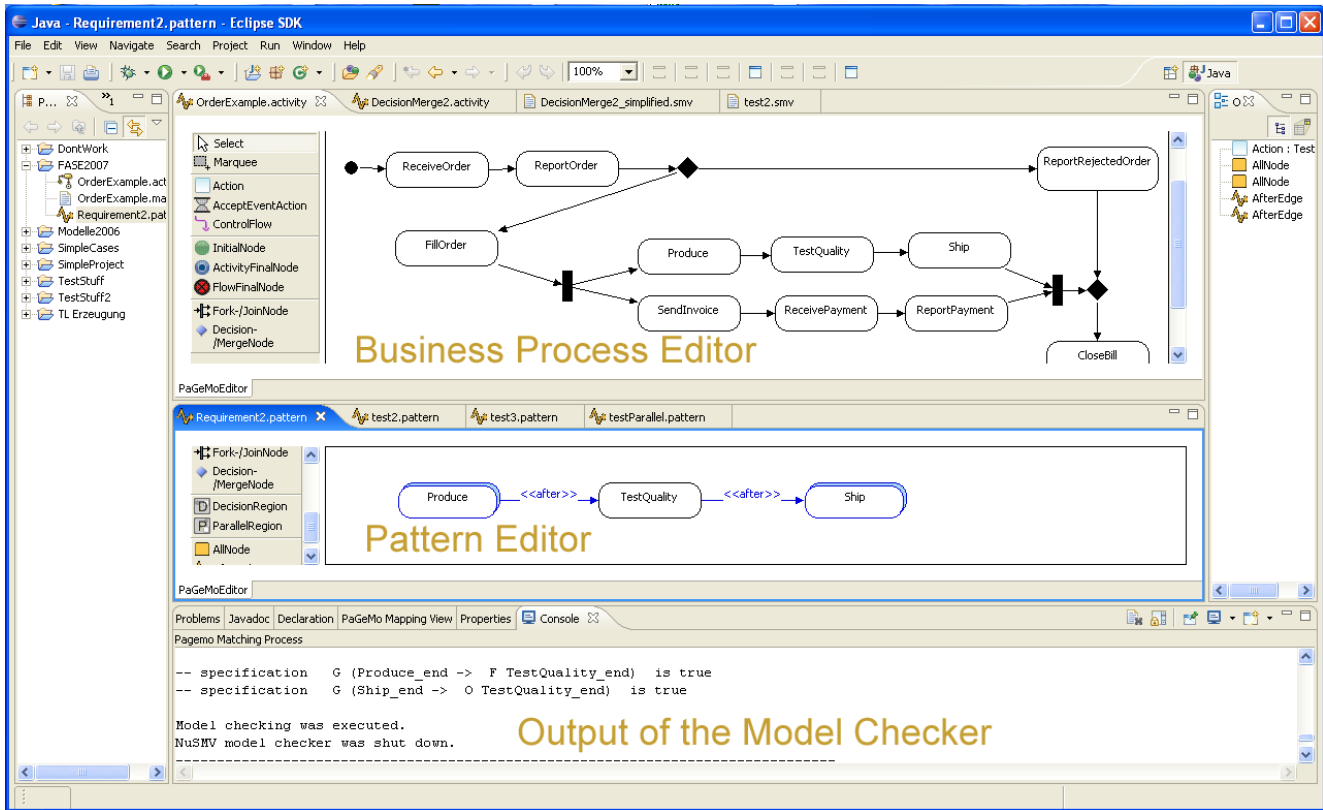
Java - Requirement2.pattern - Eclipse SDK

File Edit View Navigate Search Project Run Window Help

100%

Java

P... »1

DontWork
FASE2007
OrderExample.act
OrderExample.ma
Requirement2.pat
Modelle2006
SimpleCases
SimpleProject
TestStuff
TestStuff2
TL Erzeugung

OrderExample.activity
DecisionMerge2.activity
DecisionMerge2_simplified.smv
test2.smv

Select
Marquee
Action
AcceptEventAction
ControlFlow
InitialNode
ActivityFinalNode
FlowFinalNode
Fork-/JoinNode
Decision-/MergeNode

ReceiveOrder
ReportOrder
ReportRejectedOrder
FillOrder
Produce
TestQuality
Ship
SendInvoice
ReceivePayment
ReportPayment
CloseBill

Business Process Editor

PaGeMoEditor

Requirement2.pattern
test2.pattern
test3.pattern
testParallel.pattern

Fork-/JoinNode
Decision-/MergeNode
DecisionRegion
ParallelRegion
AllNode

Produce
<<after>>
TestQuality
<<after>>
Ship

Pattern Editor

PaGeMoEditor

O

Action : Test
AllNode
AllNode
AfterEdge
AfterEdge

Problems Javadoc Declaration PaGeMo Mapping View Properties Console

Pagemo Matching Process

-- specification G (Produce_end -> F TestQuality_end) is true
-- specification G (Ship_end -> O TestQuality_end) is true

Model checking was executed.
NuSMV model checker was shut down.

Output of the Model Checker